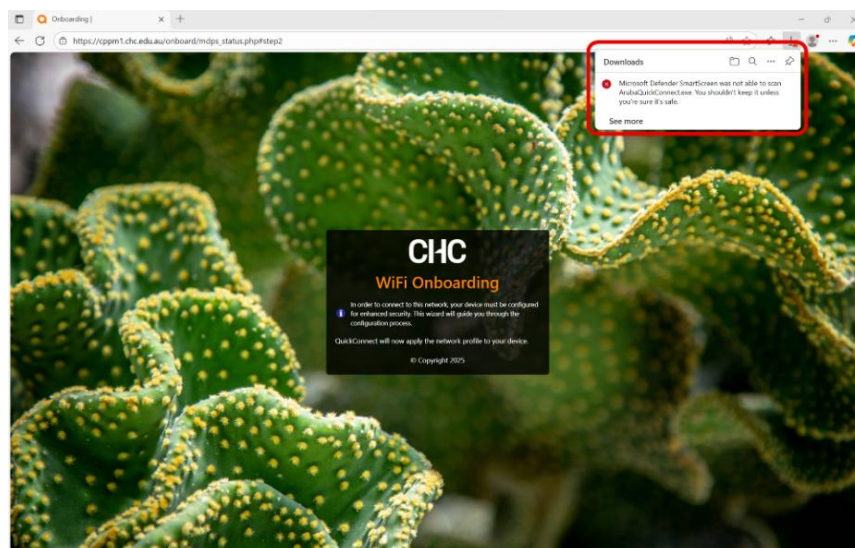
Onboarding |

https://cppm1.chc.edu.au/onboard/mdps_status.php#step2

Downloads

Microsoft Defender SmartScreen was not able to scan ArubaQuickConnect.exe. You shouldn't keep it unless you're sure it's safe.

See more

CHC

WiFi Onboarding

In order to connect to this network, your device must be configured for enhanced security. This wizard will guide you through the configuration process.

QuickConnect will now apply the network profile to your device.

© Copyright 2025